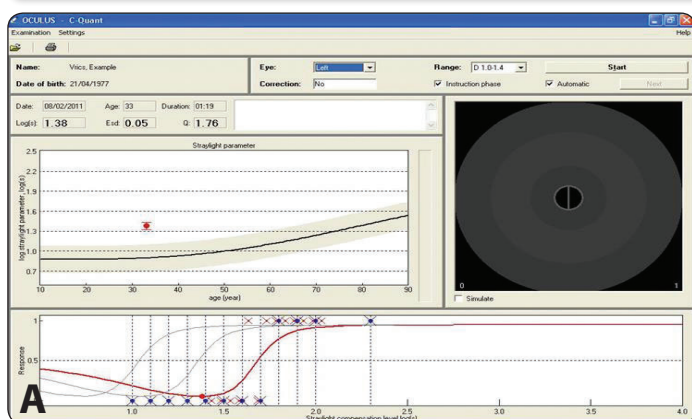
OCULUS - C-Quant
Examination Settings
Help

Name: Vrics, Example
Date of birth: 21/04/1977
Eye: Left
Correction: No
Range: D 1.0-1.4
Instruction phase
Start
Automatic
Next

Date: 08/02/2011 Age: 33 Duration: 01:19
Log(s): 1.38 Esd: 0.05 Q: 1.76

Straylight parameter
2.5
2.2
1.9
1.6
1.3
1.0
0.7
log straylight parameter, log(s)
10 20 30 40 50 60 70 80 90
age (year)

Simulate

1
0.5
0
Response
1.0 1.5 2.0 2.5 3.0 3.5 4.0
Straylight compensation level log(s)

A